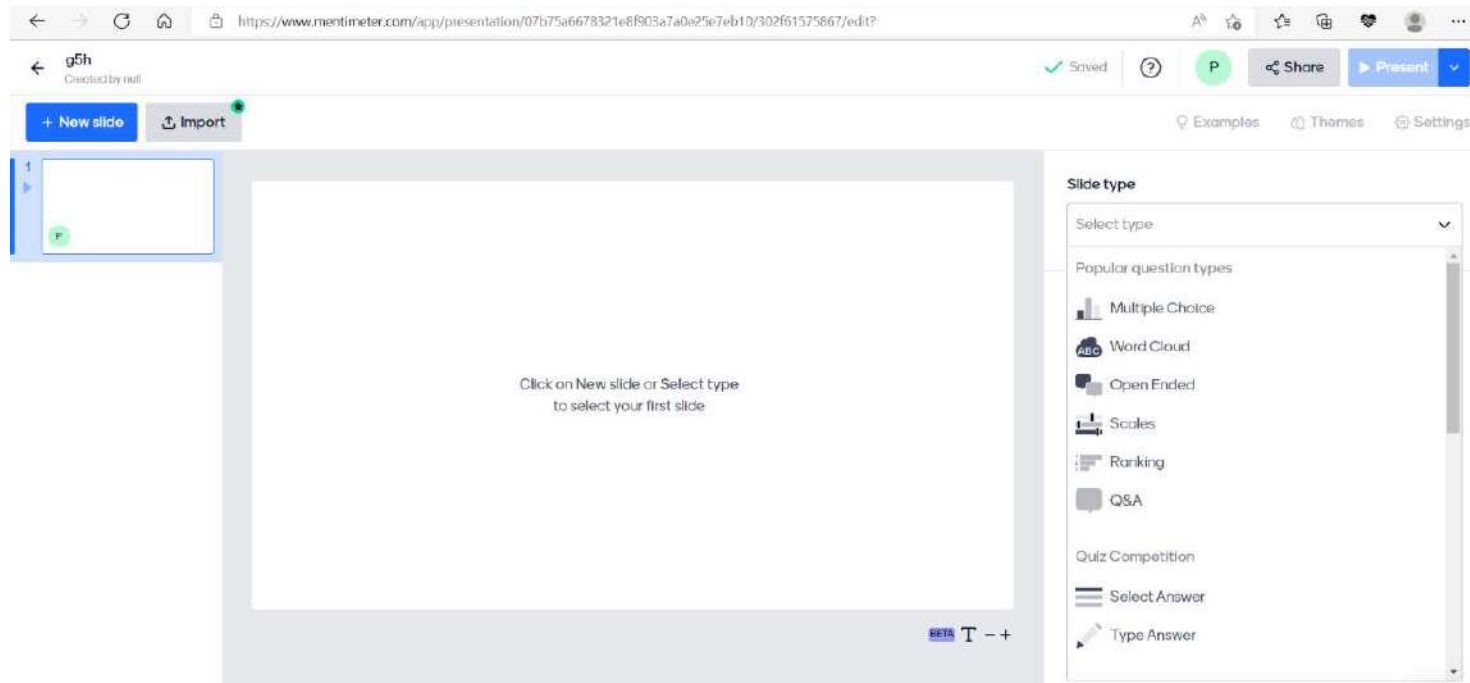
https://www.mentimeter.com/app/presentation/07b75a6678321e8f903a7a0e25e7eb10/302f61575867/edit?

g5h
Created by null

Saved

P

Share

Present

+ New slide

Import

Examples

Themes

Settings

1

P

Click on New slide or Select type
to select your first slide

BETA T − +

Slide type

Select type

Popular question types

Multiple Choice

Word Cloud

Open Ended

Scales

Ranking

Q&A

Quiz Competition

Select Answer

Type Answer